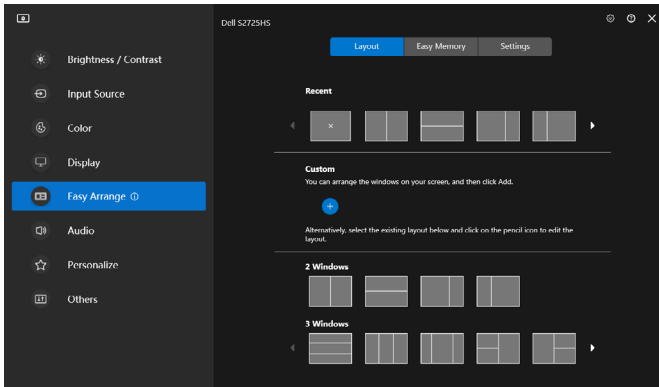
Brightness / Contrast

Input Source

Color

Display

Easy Arrange ⓘ

Audio

Personalize

Others

Dell S2725HS

Layout | Easy Memory | Settings

Recent

×

Custom

You can arrange the windows on your screen, and then click Add.

+

Alternatively, select the existing layout below and click on the pencil icon to edit the layout.

2 Windows

3 Windows